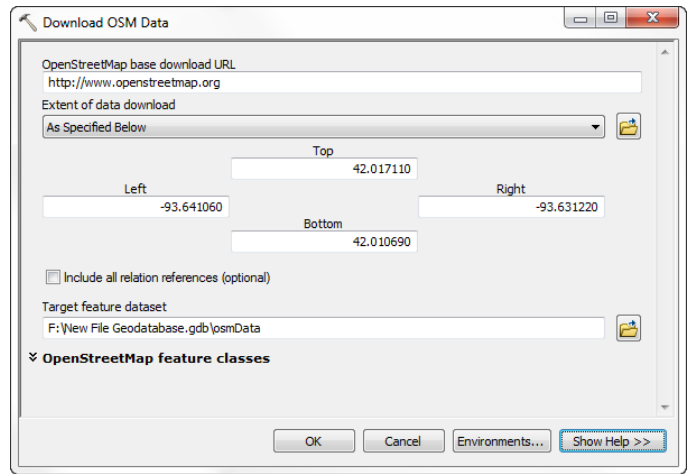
Download OSM Data

OpenStreetMap base download URL
http://www.openstreetmap.org
Extent of data download
As Specified Below

Top
42.017110
Left
-93.641060
Right
-93.631220
Bottom
42.010690

Include all relation references (optional)

Target feature dataset
F:\New File Geodatabase.gdb\osmData

OpenStreetMap feature classes

OK | Cancel | Environments... | Show Help >>